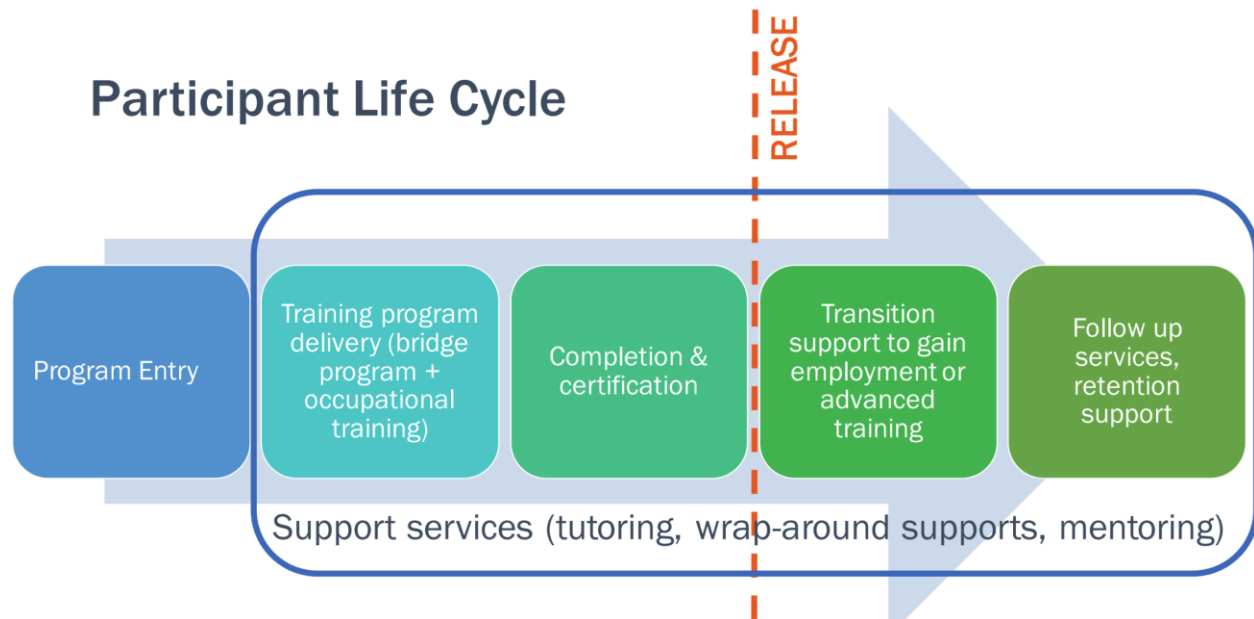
Participant Life Cycle

RELEASE

Program Entry

Training program delivery (bridge program + occupational training)

Completion & certification

Transition support to gain employment or advanced training

Follow up services, retention support

Support services (tutoring, wrap-around supports, mentoring)